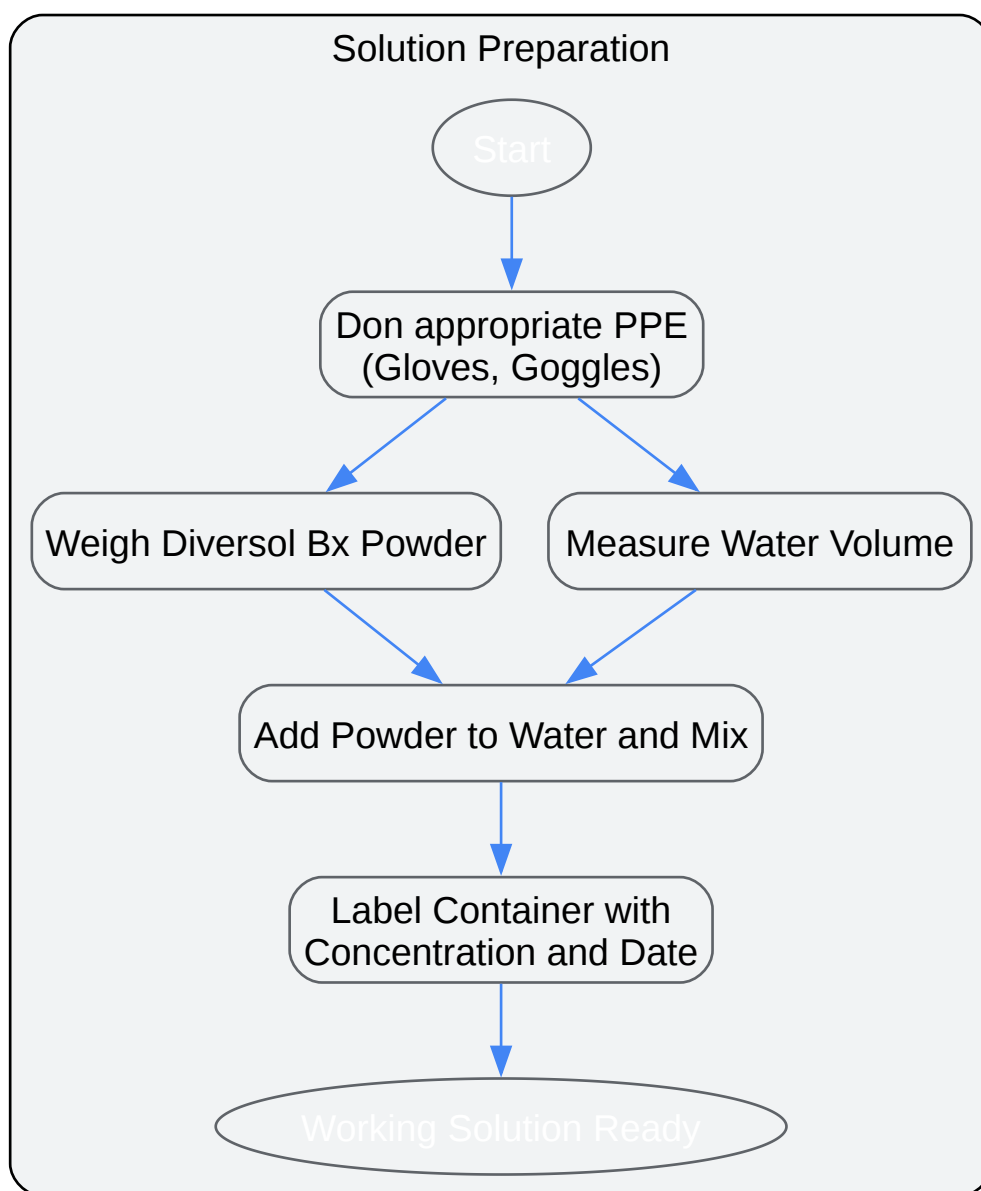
Solution Preparation

Start

Don appropriate PPE (Gloves, Goggles)

Weigh Diversol Bx Powder

Measure Water Volume

Add Powder to Water and Mix

Label Container with Concentration and Date

Working Solution Ready